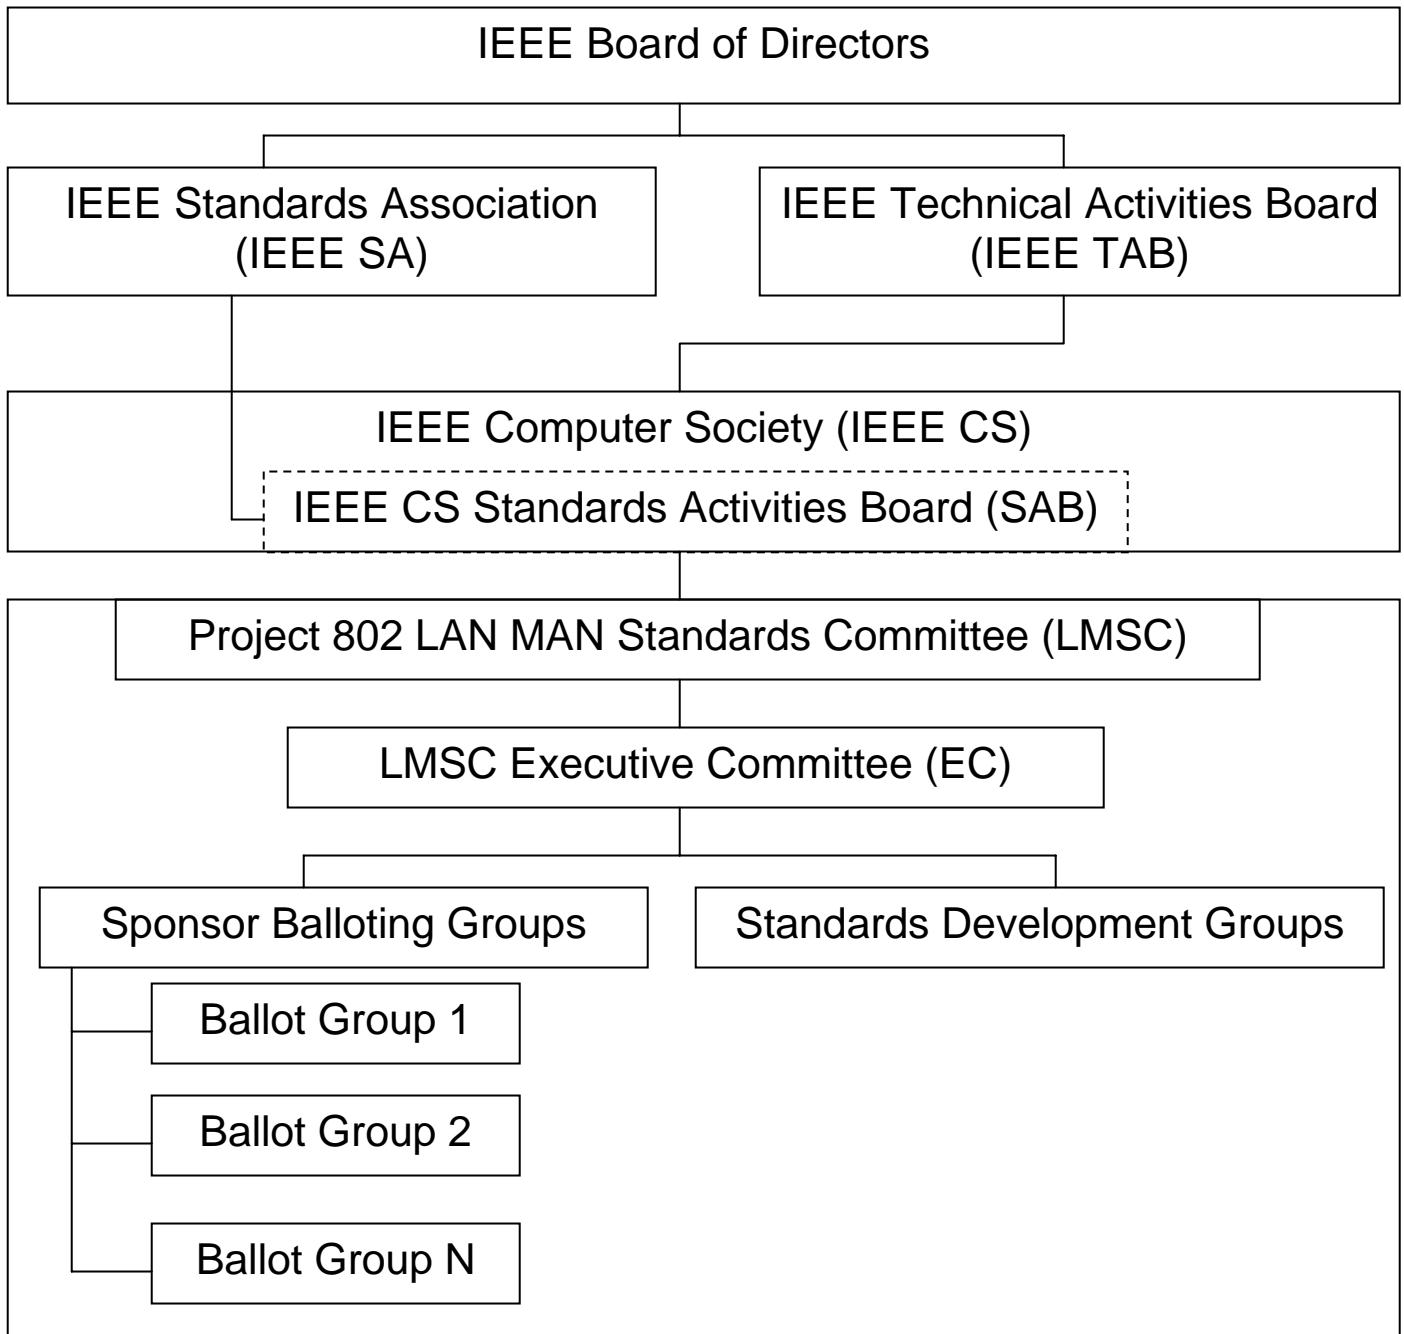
IEEE Board of Directors

IEEE Standards Association (IEEE SA)

IEEE Technical Activities Board (IEEE TAB)

IEEE Computer Society (IEEE CS)

IEEE CS Standards Activities Board (SAB)

Project 802 LAN MAN Standards Committee (LMSC)

LMSC Executive Committee (EC)

Sponsor Balloting Groups

Standards Development Groups

Ballot Group 1

Ballot Group 2

Ballot Group N